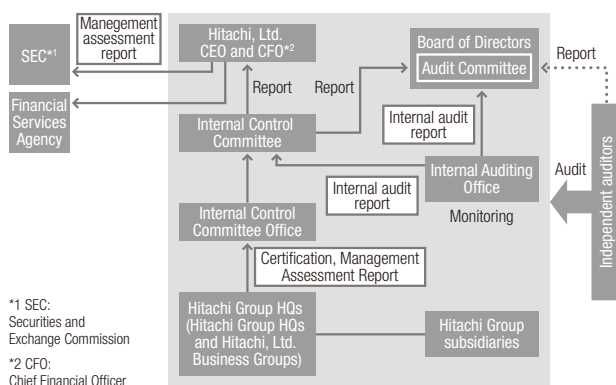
SEC*1

Manegement assessment report

Hitachi, Ltd. CEO and CFO*2

Board of Directors

Audit Committee

Report

Financial Services Agency

Report

Report

Internal audit report

Internal Control Committee

Internal Auditing Office

Audit

Independent auditors

Internal audit report

Monitoring

Internal Control Committee Office

Certification, Management Assessment Report

*1 SEC: Securities and Exchange Commission

Hitachi Group HQs (Hitachi Group HQs and Hitachi, Ltd. Business Groups)

Hitachi Group subsidiaries

*2 CFO: Chief Financial Officer